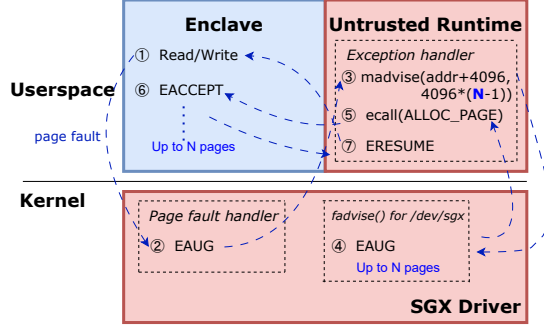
Enclave

Untrusted Runtime

Exception handler

Userspace

① Read/Write

⑥ EACCEPT

③ madvise(addr+4096, 4096*(N-1))

⑤ ecall(ALLOC_PAGE)

page fault

Up to N pages

⑦ ERESUME

Kernel

Page fault handler

② EAUG

fadvise() for /dev/sgx

④ EAUG

Up to N pages

SGX Driver